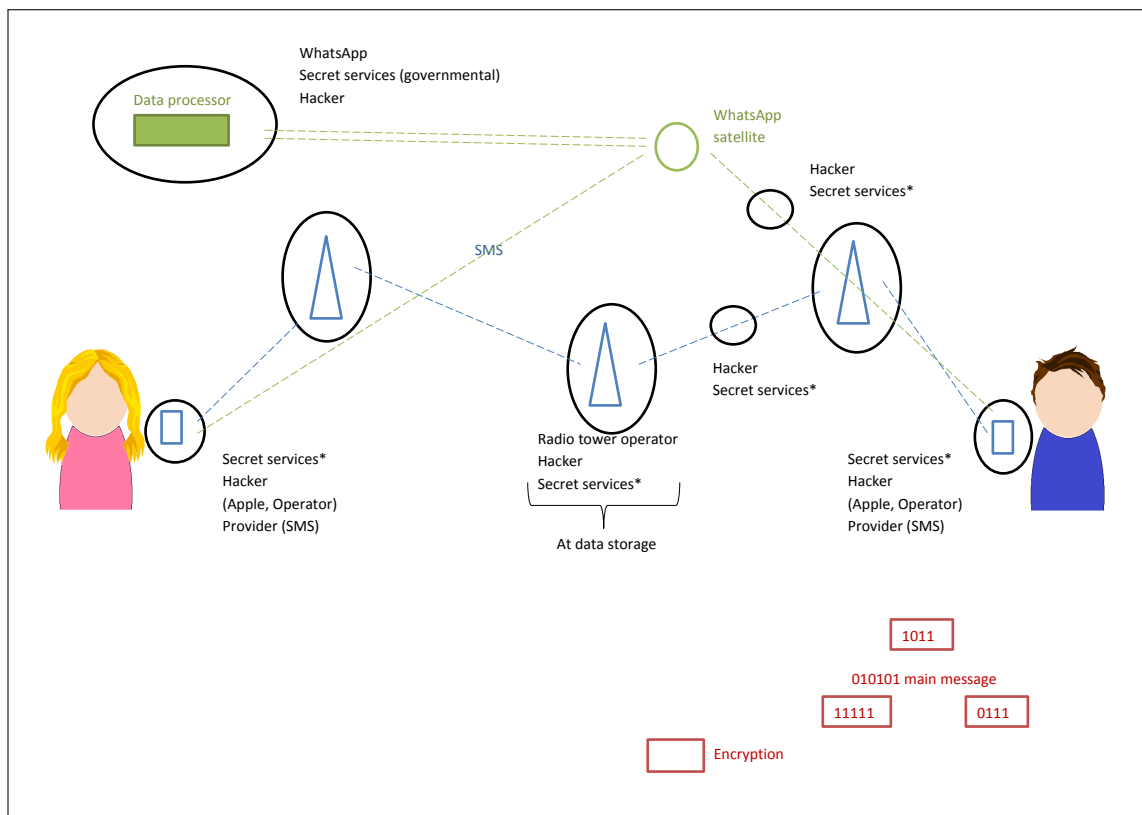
WhatsApp
Secret services (governmental)
Hacker

Data processor

WhatsApp
satellite

Hacker
Secret services*

SMS

Hacker
Secret services*

Secret services*
Hacker
(Apple, Operator)
Provider (SMS)

Radio tower operator
Hacker
Secret services*

At data storage

Secret services*
Hacker
(Apple, Operator)
Provider (SMS)

1011

010101 main message

11111

0111

Encryption